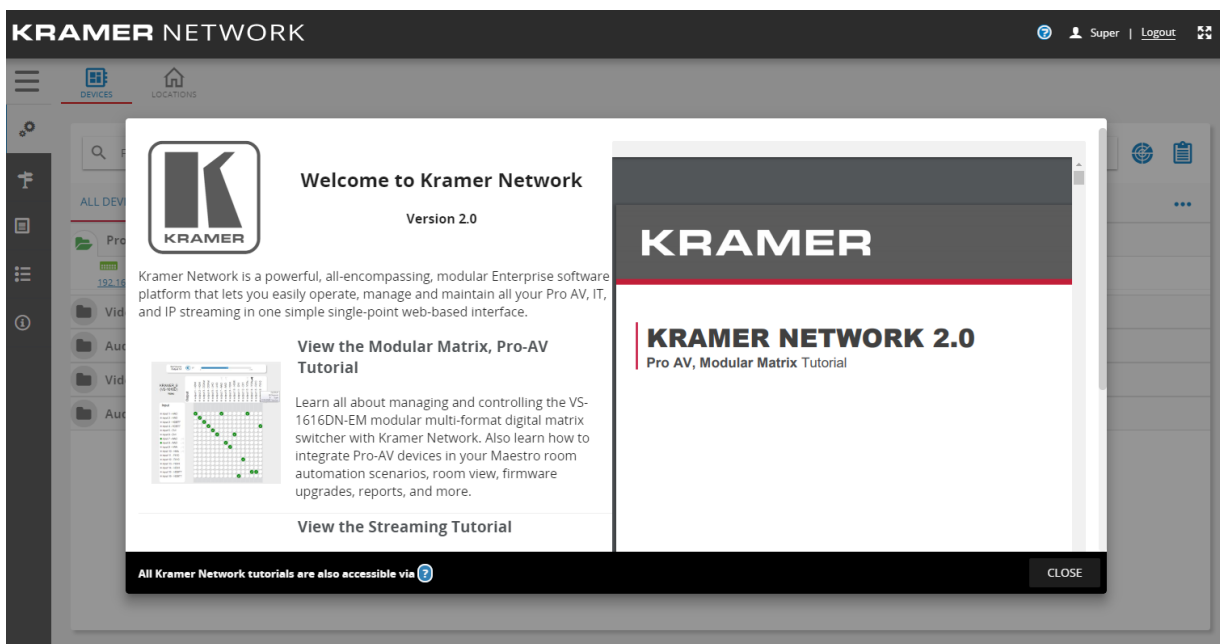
KRAMER NETWORK

Super | Logout

DEVICES

LOCATIONS

ALL DEV

Pro

192.16

Vid

Aud

Vid

Aud

KRAMER

Welcome to Kramer Network

Version 2.0

Kramer Network is a powerful, all-encompassing, modular Enterprise software platform that lets you easily operate, manage and maintain all your Pro AV, IT, and IP streaming in one simple single-point web-based interface.

View the Modular Matrix, Pro-AV Tutorial

Learn all about managing and controlling the VS-1616DN-EM modular multi-format digital matrix switcher with Kramer Network. Also learn how to integrate Pro-AV devices in your Maestro room automation scenarios, room view, firmware upgrades, reports, and more.

View the Streaming Tutorial

KRAMER

KRAMER NETWORK 2.0

Pro AV, Modular Matrix Tutorial

All Kramer Network tutorials are also accessible via

CLOSE